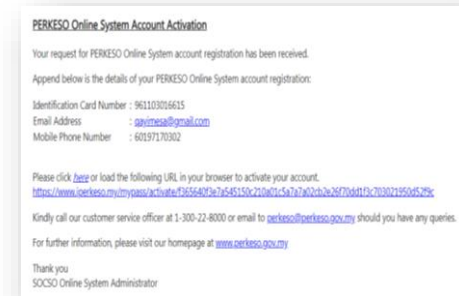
PERKESO Online System Account Activation

Your request for PERKESO Online System account registration has been received.

Append below is the details of your PERKESO Online System account registration:

Identification Card Number : 961103016615
Email Address : gavimesa@gmail.com
Mobile Phone Number : 60197170302

Please click here or load the following URL in your browser to activate your account.
https://www.iperkeso.my/mypass/activate/f365640f3e7a545150c210a01c5a7a7a02cb2e26f70dd1f3c703021950d52f9c

Kindly call our customer service officer at 1-300-22-8000 or email to perkeso@perkeso.gov.my should you have any queries.

For further information, please visit our homepage at www.perkeso.gov.my

Thank you
SOCSO Online System Administrator